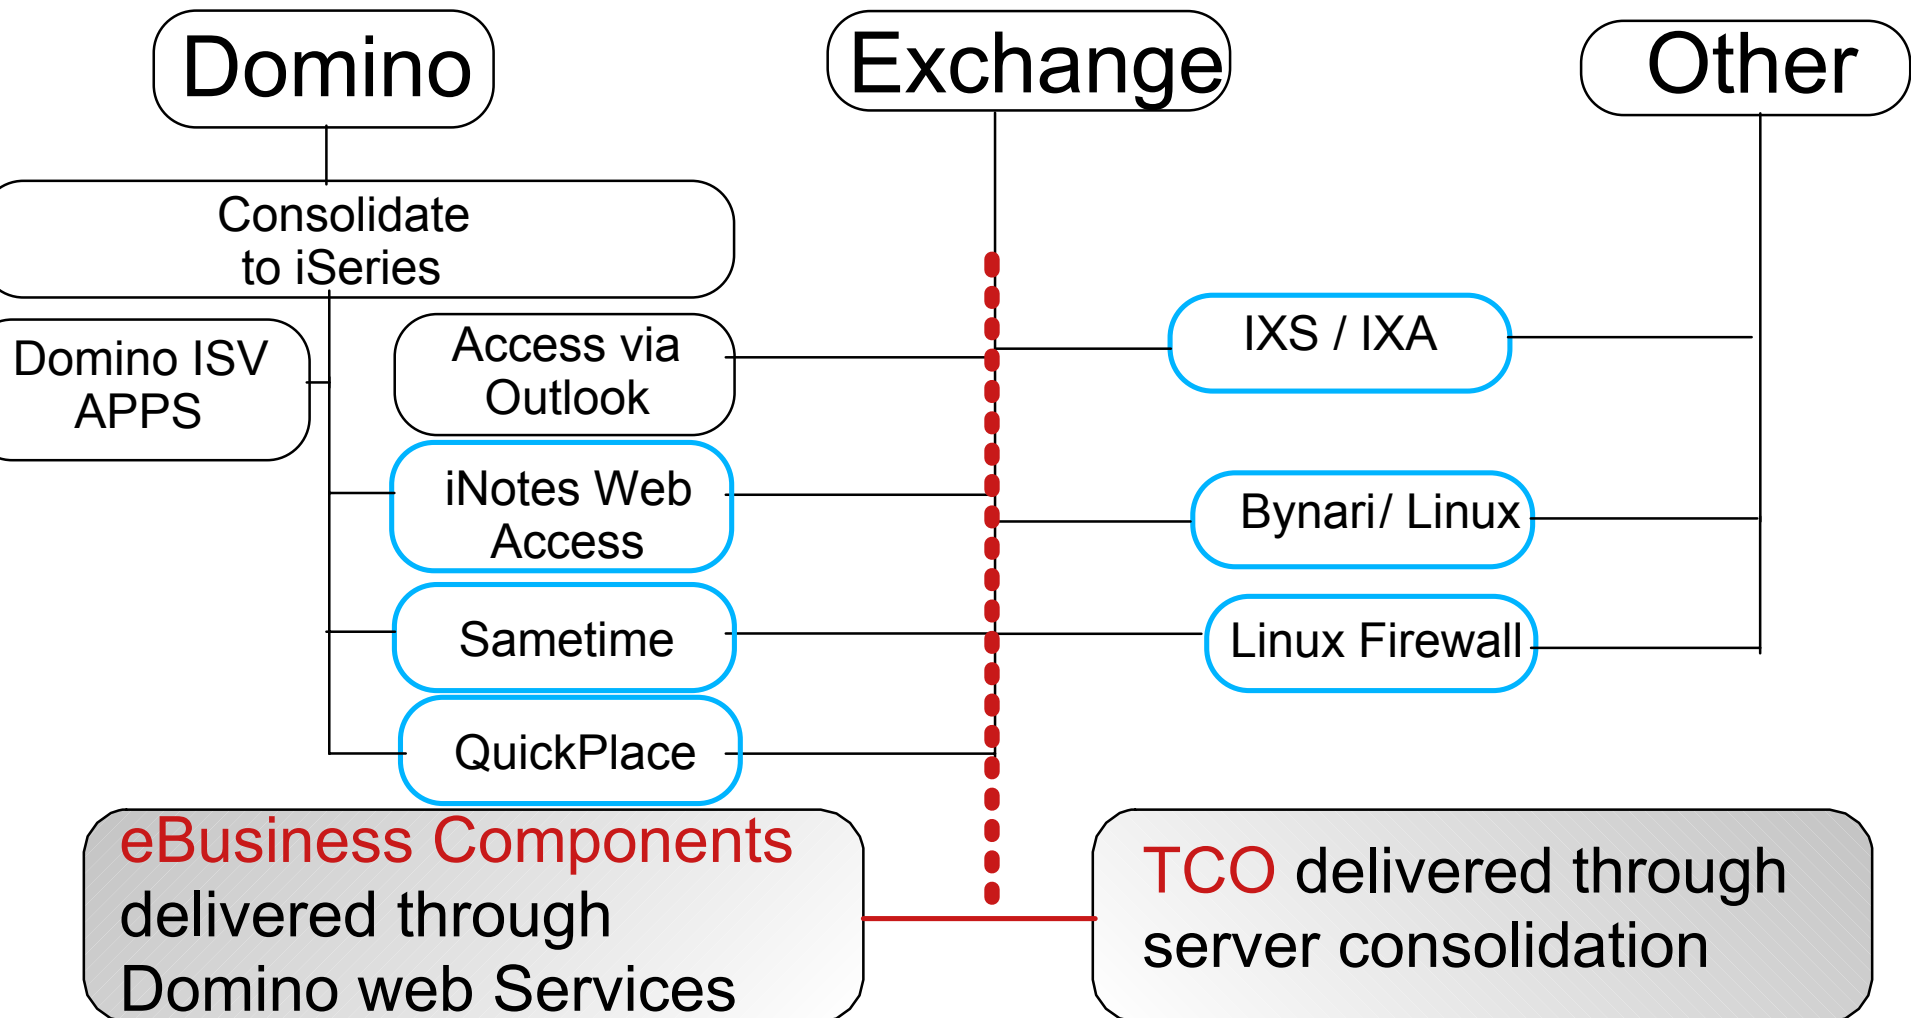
Domino

Exchange

Other

Consolidate to iSeries

Domino ISV APPS

Access via Outlook

IXS / IXA

iNotes Web Access

Bynari/ Linux

Sametime

Linux Firewall

QuickPlace

eBusiness Components delivered through Domino web Services

TCO delivered through server consolidation